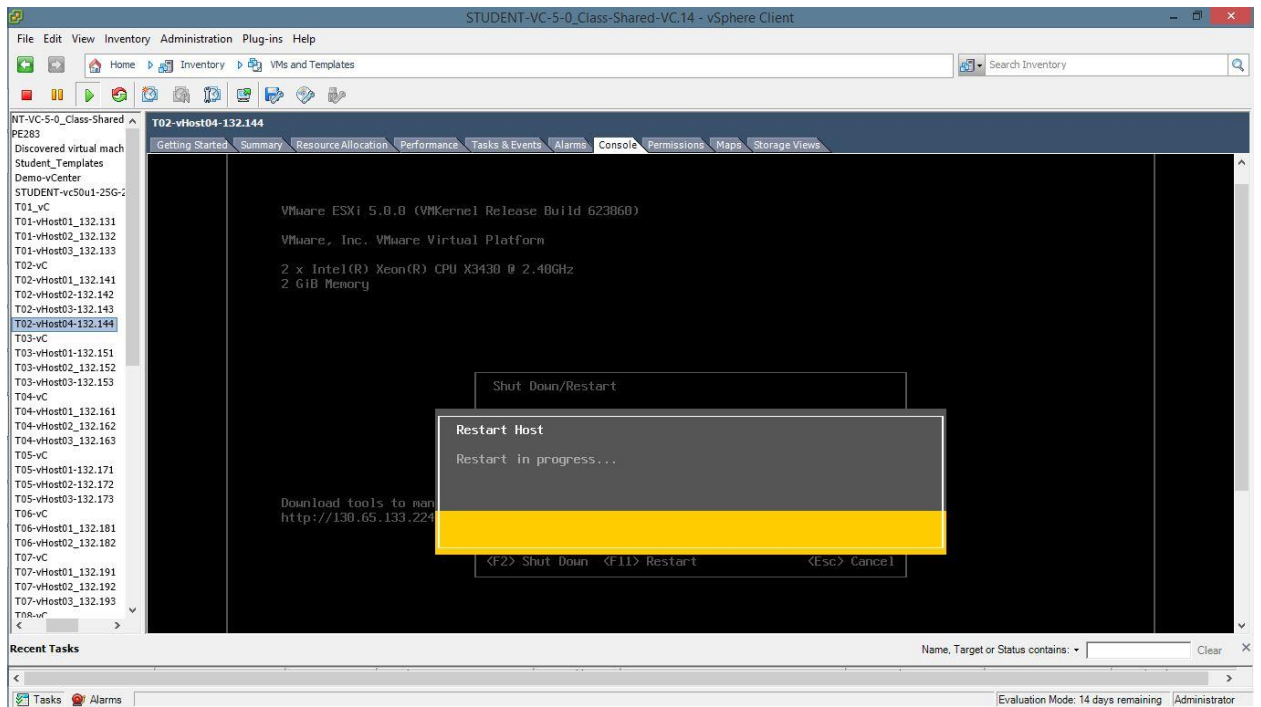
STUDENT-VC-5-0_Class-Shared-VC.14 - vSphere Client

File Edit View Inventory Administration Plug-ins Help

Home Inventory VMs and Templates

Search Inventory

NT-VC-5-0_Class-Shared
PE283
Discovered virtual mach
Student_Templates
Demo-vCenter
STUDENT-vc50u1-25G-2
T01_vC
T01-vHost01_132.131
T01-vHost02_132.132
T01-vHost03_132.133
T02-vC
T02-vHost01_132.141
T02-vHost02-132.142
T02-vHost03-132.143
T02-vHost04-132.144
T03-vC
T03-vHost01-132.151
T03-vHost02_132.152
T03-vHost03-132.153
T04-vC
T04-vHost01_132.161
T04-vHost02_132.162
T04-vHost03_132.163
T05-vC
T05-vHost01-132.171
T05-vHost02-132.172
T05-vHost03-132.173
T06-vC
T06-vHost01_132.181
T06-vHost02_132.182
T07-vC
T07-vHost01_132.191
T07-vHost02_132.192
T07-vHost03_132.193
T08-vC

T02-vHost04-132.144

Getting Started Summary Resource Allocation Performance Tasks & Events Alarms Console Permissions Maps Storage Views

VMware ESXi 5.0.0 (VMKernel Release Build 623860)

VMware, Inc. VMware Virtual Platform

2 x Intel(R) Xeon(R) CPU X3430 @ 2.40GHz
2 GiB Memory

Shut Down/Restart

Restart Host

Restart in progress...

Download tools to man
http://130.65.133.224

<F2> Shut Down <F11> Restart <Esc> Cancel

Recent Tasks

Name, Target or Status contains: Clear

Tasks Alarms

Evaluation Mode: 14 days remaining Administrator